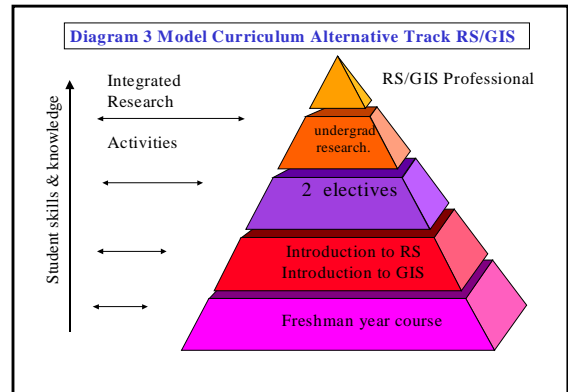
Diagram 3 Model Curriculum Alternative Track RS/GIS

Student skills & knowledge

Integrated Research

Activities

RS/GIS Professional

undergrad research.

2 electives

Introduction to RS
Introduction to GIS

Freshman year course